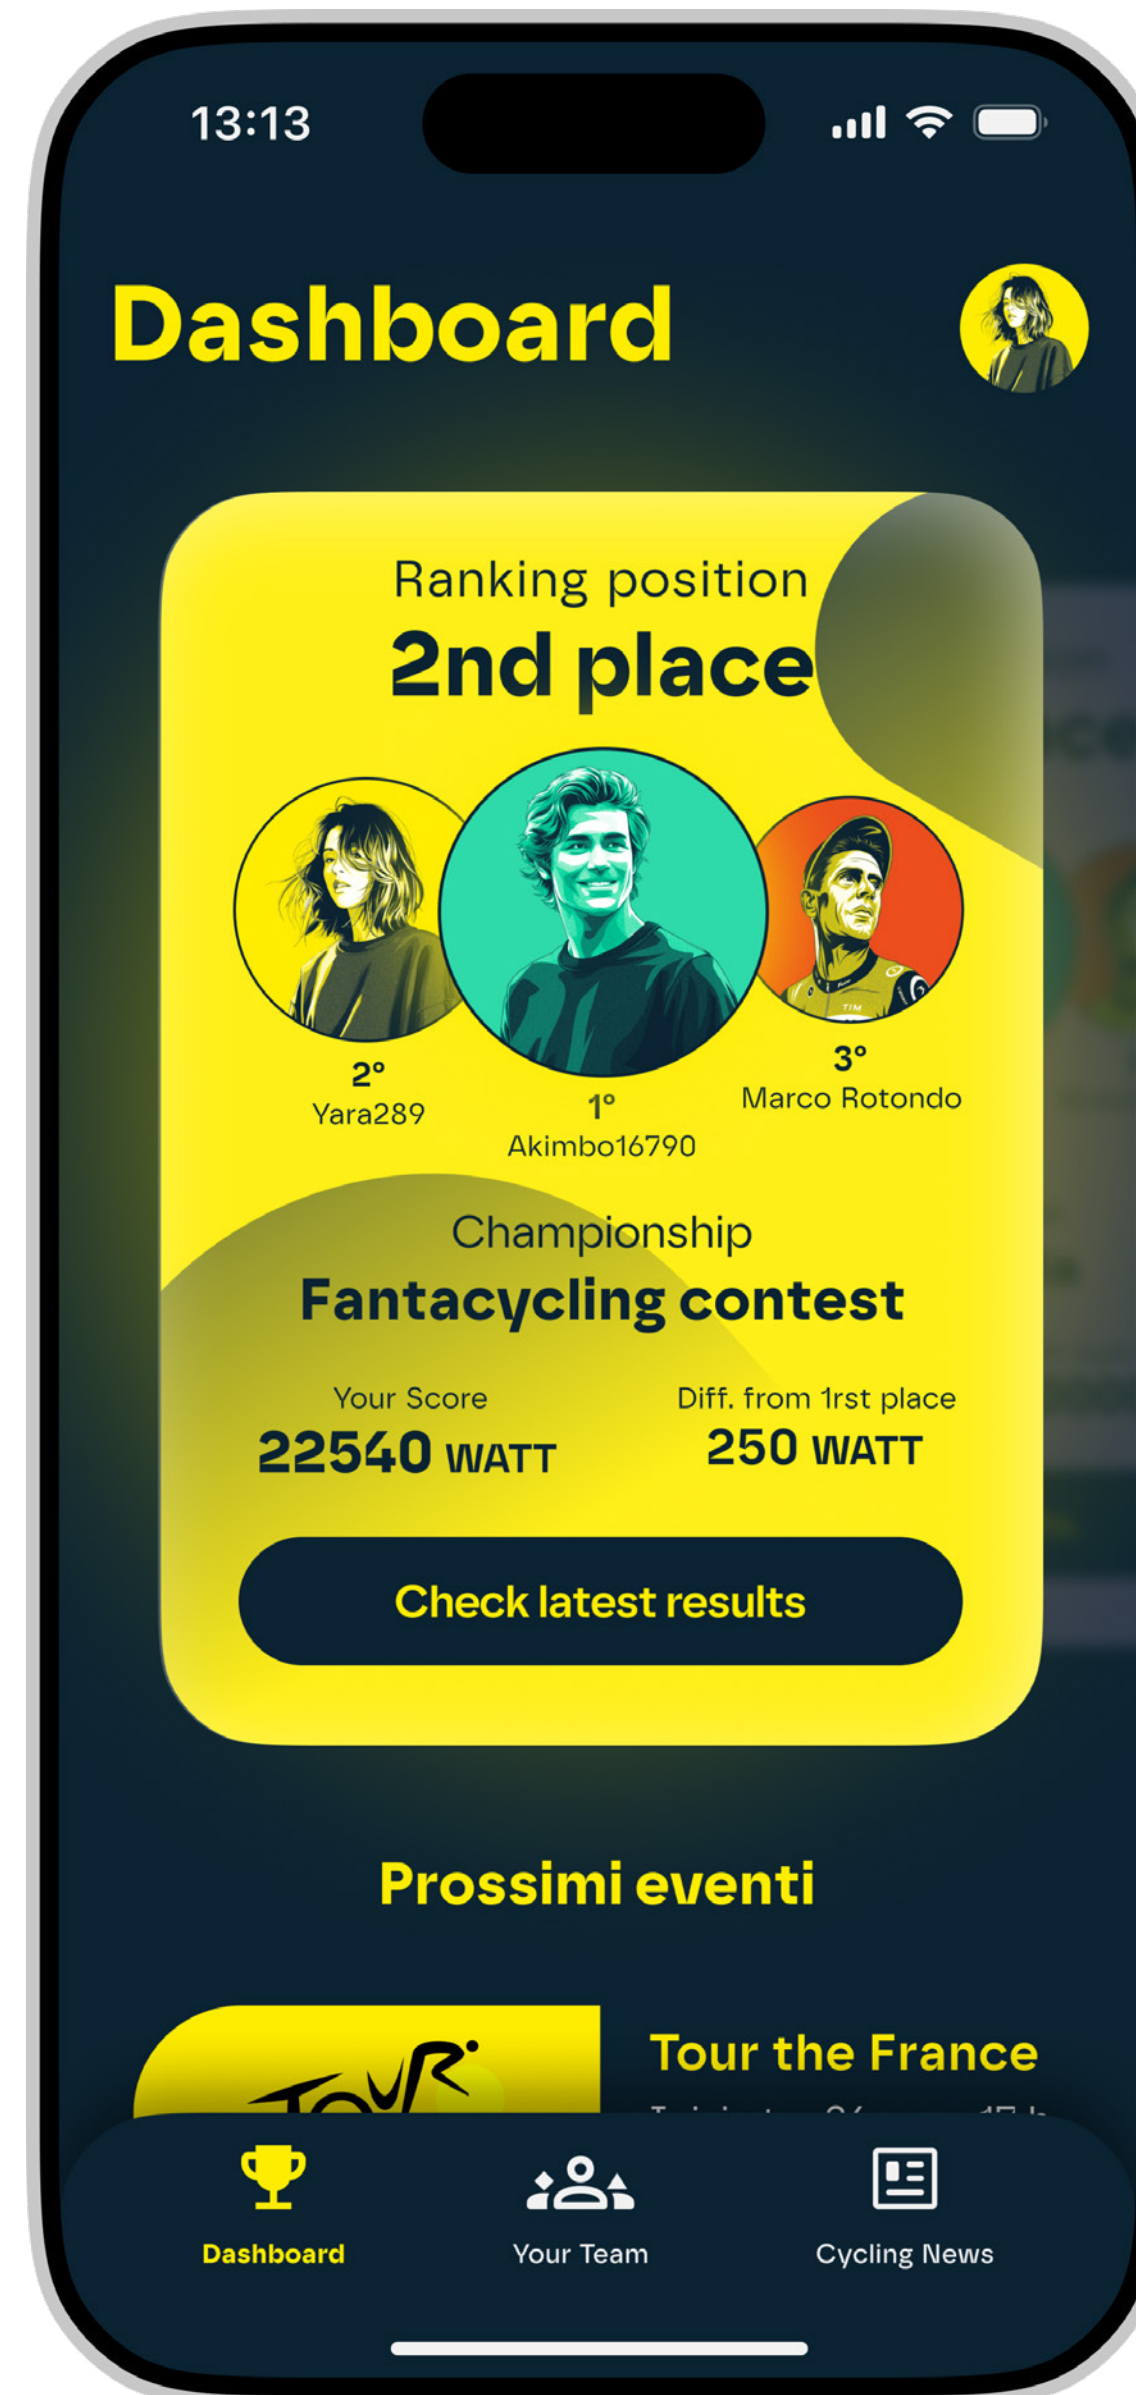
13:13

Dashboard

Ranking position
2nd place

2°
Yara289

1°
Akimbo16790

3°
Marco Rotondo

Championship
Fantacycling contest

Your Score
22540 WATT

Diff. from 1rst place
250 WATT

Check latest results

Prossimi eventi

TOUR

Tour the France
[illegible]

Dashboard
Your Team
Cycling News